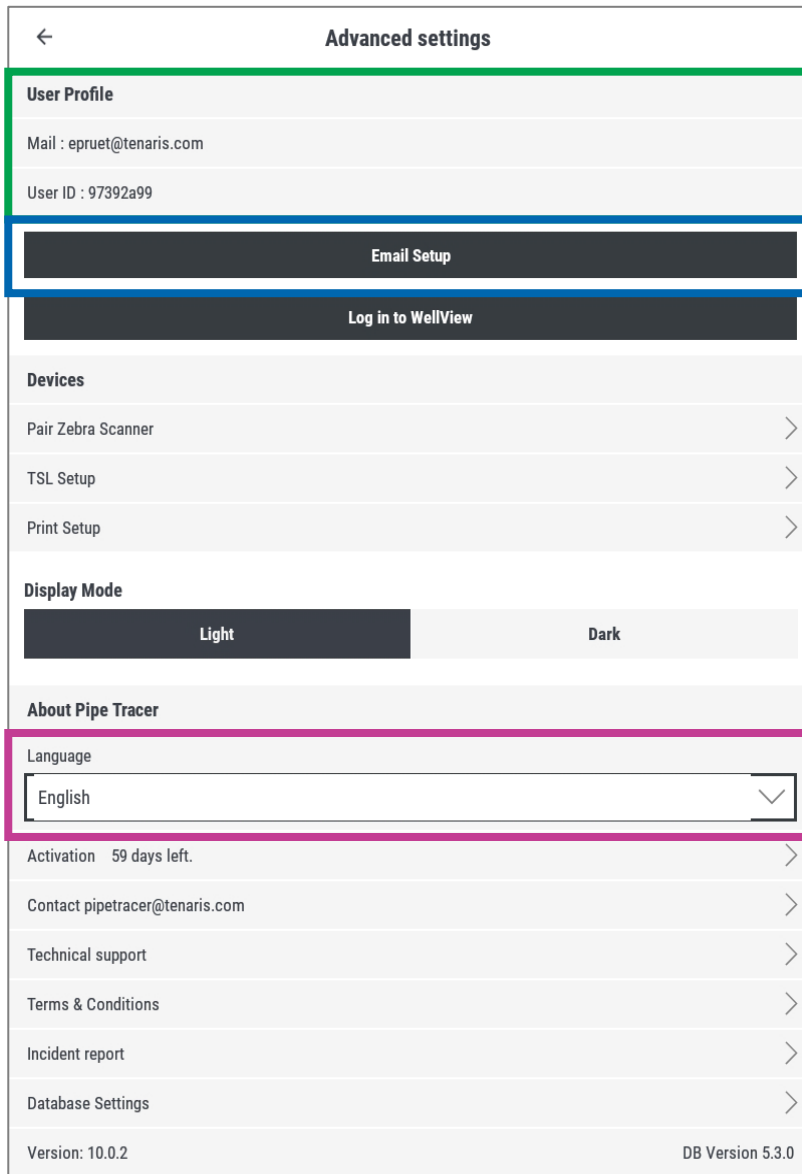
Advanced settings

User Profile

Mail : epruet@tenaris.com

User ID : 97392a99

Email Setup

Log in to WellView

Devices

Pair Zebra Scanner

TSL Setup

Print Setup

Display Mode

Light

Dark

About Pipe Tracer

Language

English

Activation 59 days left.

Contact pipetracer@tenaris.com

Technical support

Terms & Conditions

Incident report

Database Settings

Version: 10.0.2

DB Version 5.3.0